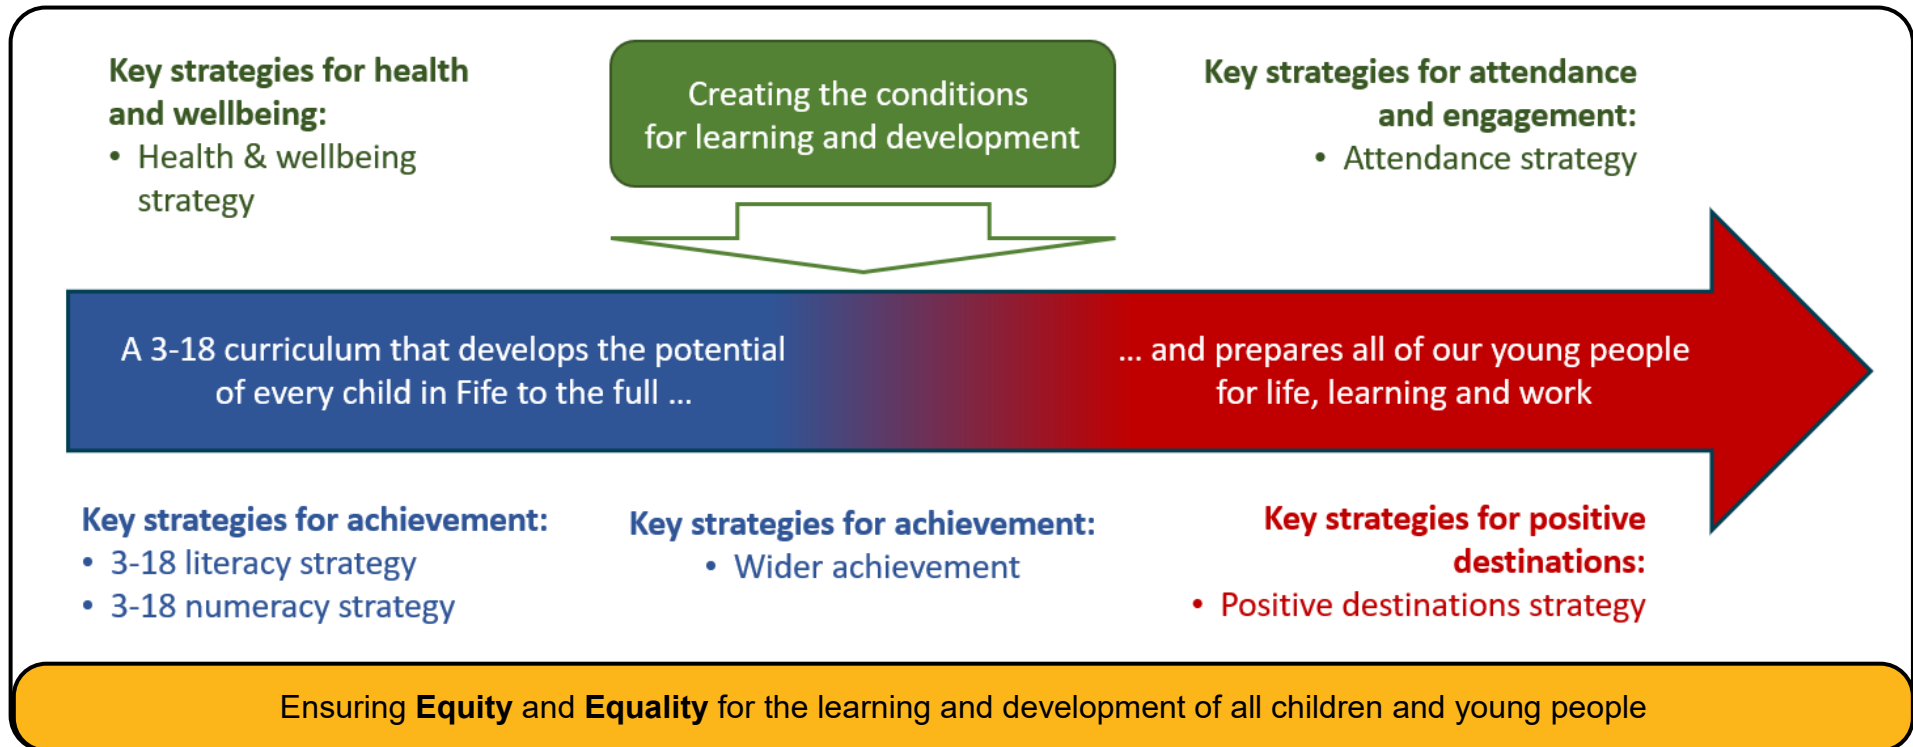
**Key strategies for health and wellbeing:**
• Health & wellbeing strategy

Creating the conditions for learning and development

**Key strategies for attendance and engagement:**
• Attendance strategy

A 3-18 curriculum that develops the potential of every child in Fife to the full ...

... and prepares all of our young people for life, learning and work

**Key strategies for achievement:**
• 3-18 literacy strategy
• 3-18 numeracy strategy

**Key strategies for achievement:**
• Wider achievement

**Key strategies for positive destinations:**
• Positive destinations strategy

Ensuring **Equity** and **Equality** for the learning and development of all children and young people